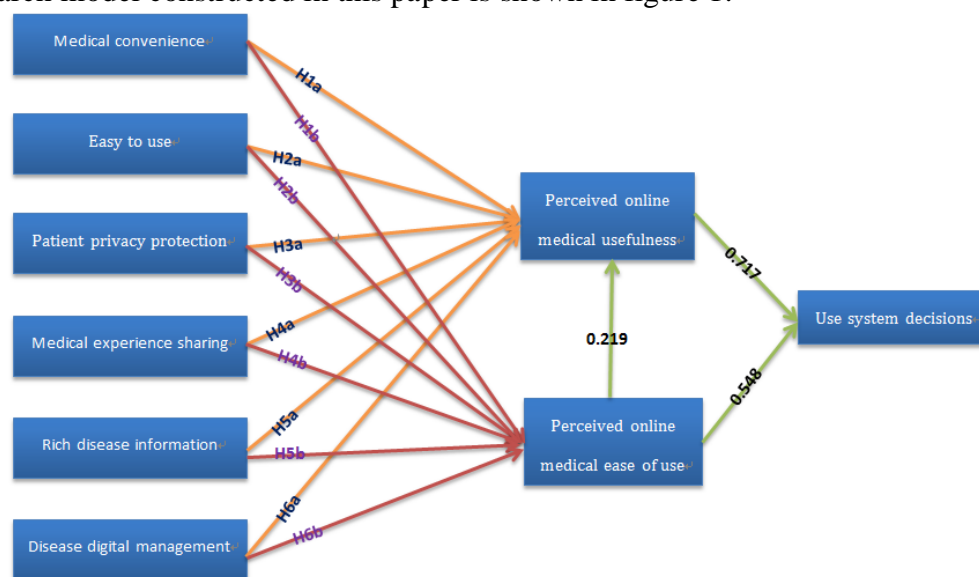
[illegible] model constructed in this paper is shown in figure 1.

Medical convenience

Easy to use

Patient privacy protection

Medical experience sharing

Rich disease information

Disease digital management

H1a
H1b
H2a
H2b
H3a
H3b
H4a
H4b
H5a
H5b
H6a
H6b

Perceived online medical usefulness

Perceived online medical ease of use

0.219

0.717

0.548

Use system decisions